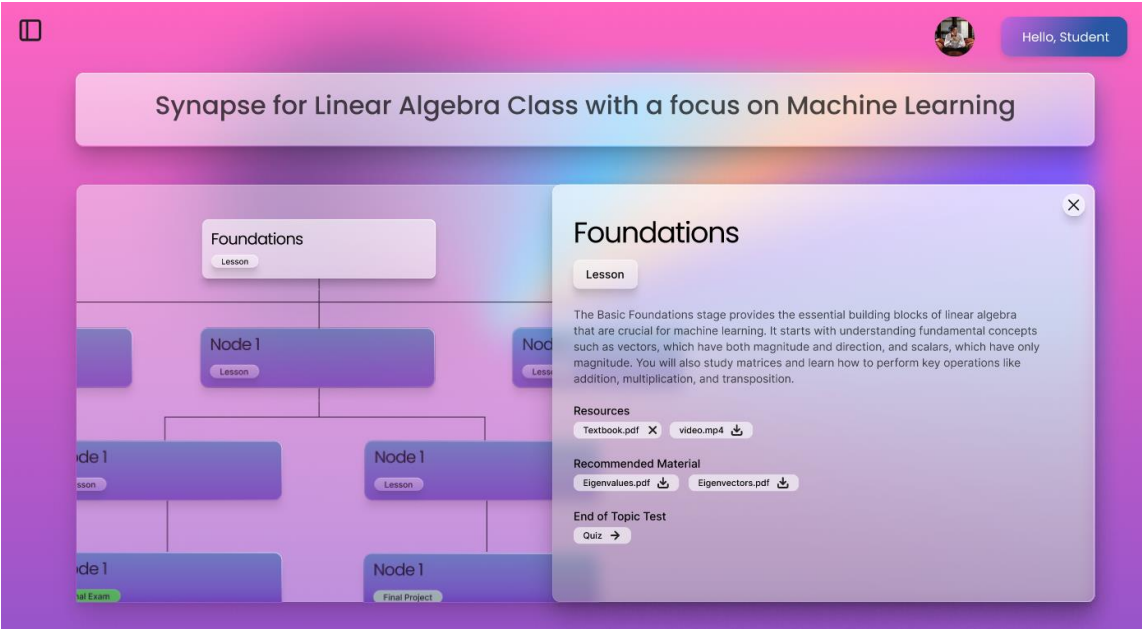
Hello, Student

Synapse for Linear Algebra Class with a focus on Machine Learning

Foundations
Lesson

Node 1
Lesson

Nod
Less

ode 1
sson

Node 1
Lesson

ode 1
al Exam

Node 1
Final Project

Foundations

Lesson

The Basic Foundations stage provides the essential building blocks of linear algebra that are crucial for machine learning. It starts with understanding fundamental concepts such as vectors, which have both magnitude and direction, and scalars, which have only magnitude. You will also study matrices and learn how to perform key operations like addition, multiplication, and transposition.

Resources
Textbook.pdf video.mp4

Recommended Material
Eigenvalues.pdf Eigenvectors.pdf

End of Topic Test
Quiz